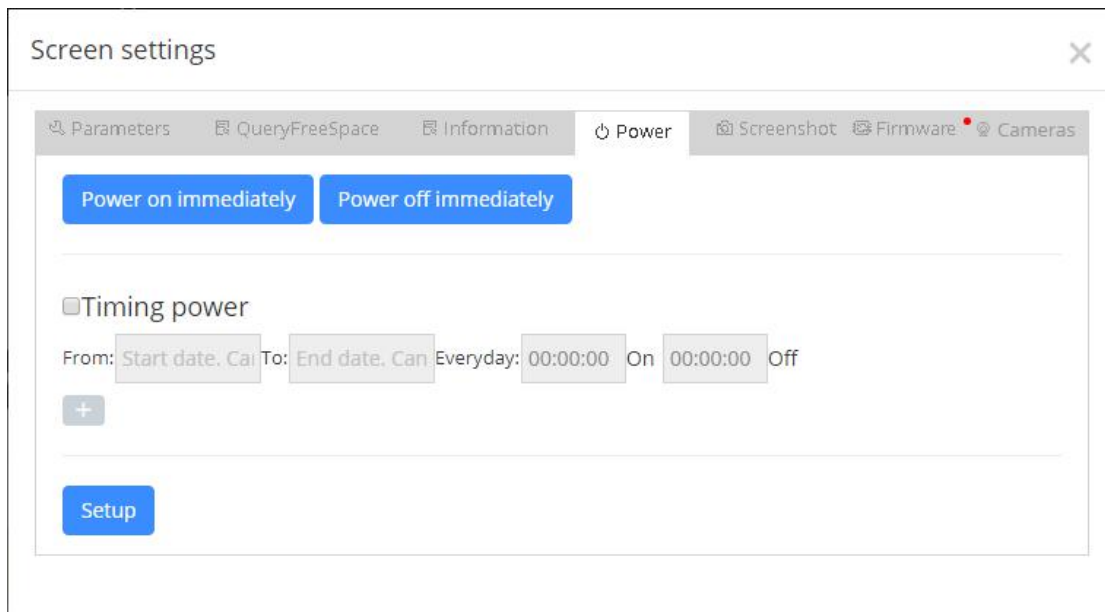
Screen settings

×

Parameters QueryFreeSpace Information Power Screenshot Firmware Cameras

Power on immediately Power off immediately

Timing power

From: Start date. Ca To: End date. Can Everyday: 00:00:00 On 00:00:00 Off

+

Setup